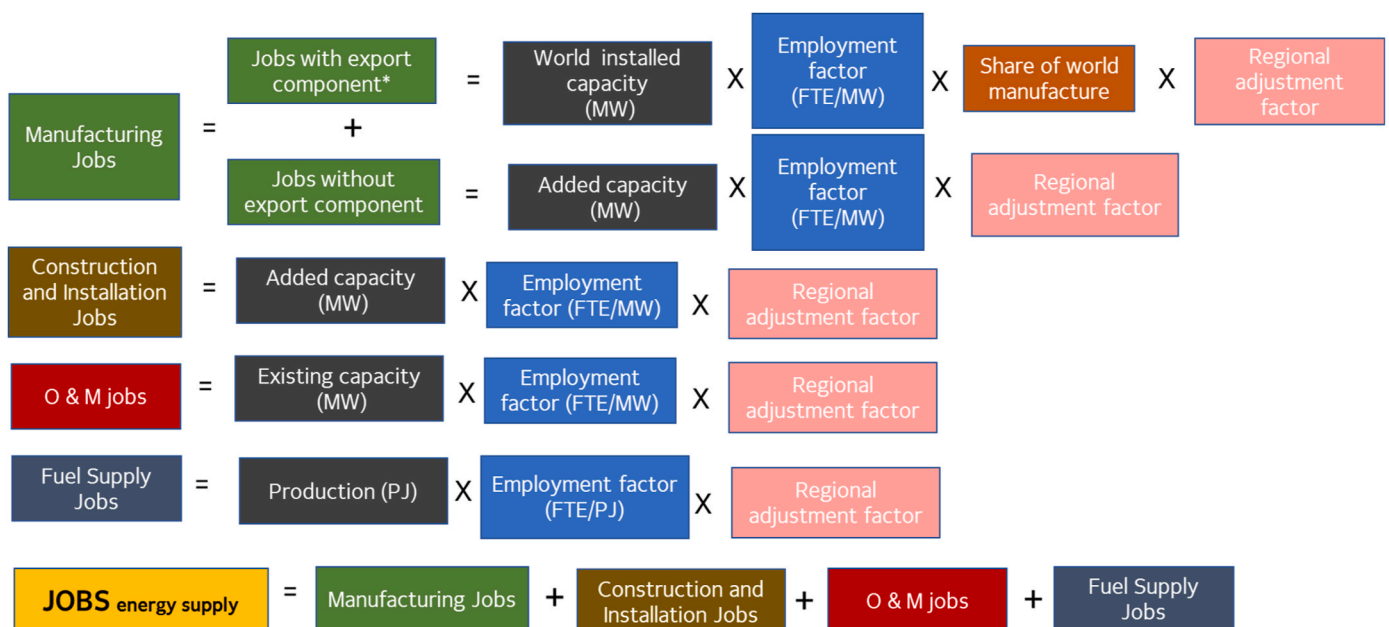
Manufacturing Jobs = Jobs with export component* = World installed capacity (MW) X Employment factor (FTE/MW) X Share of world manufacture X Regional adjustment factor

+

Jobs without export component = Added capacity (MW) X Employment factor (FTE/MW) X Regional adjustment factor

Construction and Installation Jobs = Added capacity (MW) X Employment factor (FTE/MW) X Regional adjustment factor

O & M jobs = Existing capacity (MW) X Employment factor (FTE/MW) X Regional adjustment factor

Fuel Supply Jobs = Production (PJ) X Employment factor (FTE/PJ) X Regional adjustment factor

JOBS energy supply = Manufacturing Jobs + Construction and Installation Jobs + O & M jobs + Fuel Supply Jobs